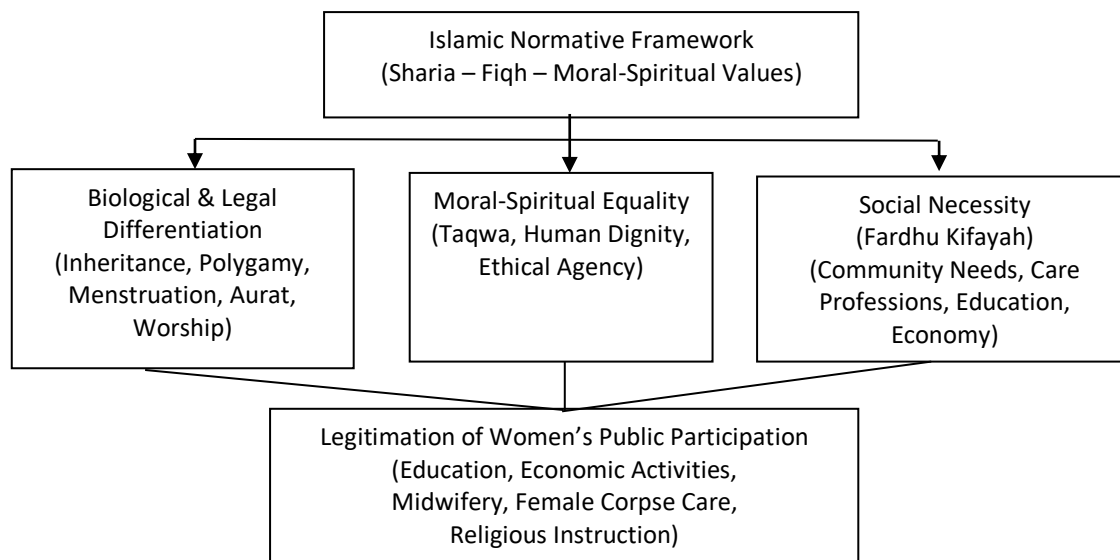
Islamic Normative Framework
(Sharia – Fiqh – Moral-Spiritual Values)

Biological & Legal Differentiation
(Inheritance, Polygamy, Menstruation, Aurat, Worship)

Moral-Spiritual Equality
(Taqwa, Human Dignity, Ethical Agency)

Social Necessity
(Fardhu Kifayah)
(Community Needs, Care Professions, Education, Economy)

Legitimation of Women's Public Participation
(Education, Economic Activities, Midwifery, Female Corpse Care, Religious Instruction)